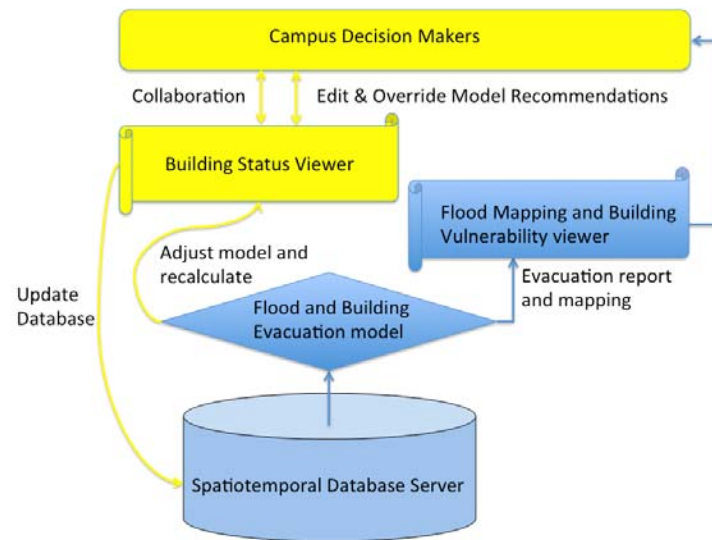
Campus Decision Makers

Collaboration

Edit & Override Model Recommendations

Building Status Viewer

Flood Mapping and Building Vulnerability viewer

Adjust model and recalculate

Update Database

Flood and Building Evacuation model

Evacuation report and mapping

Spatiotemporal Database Server